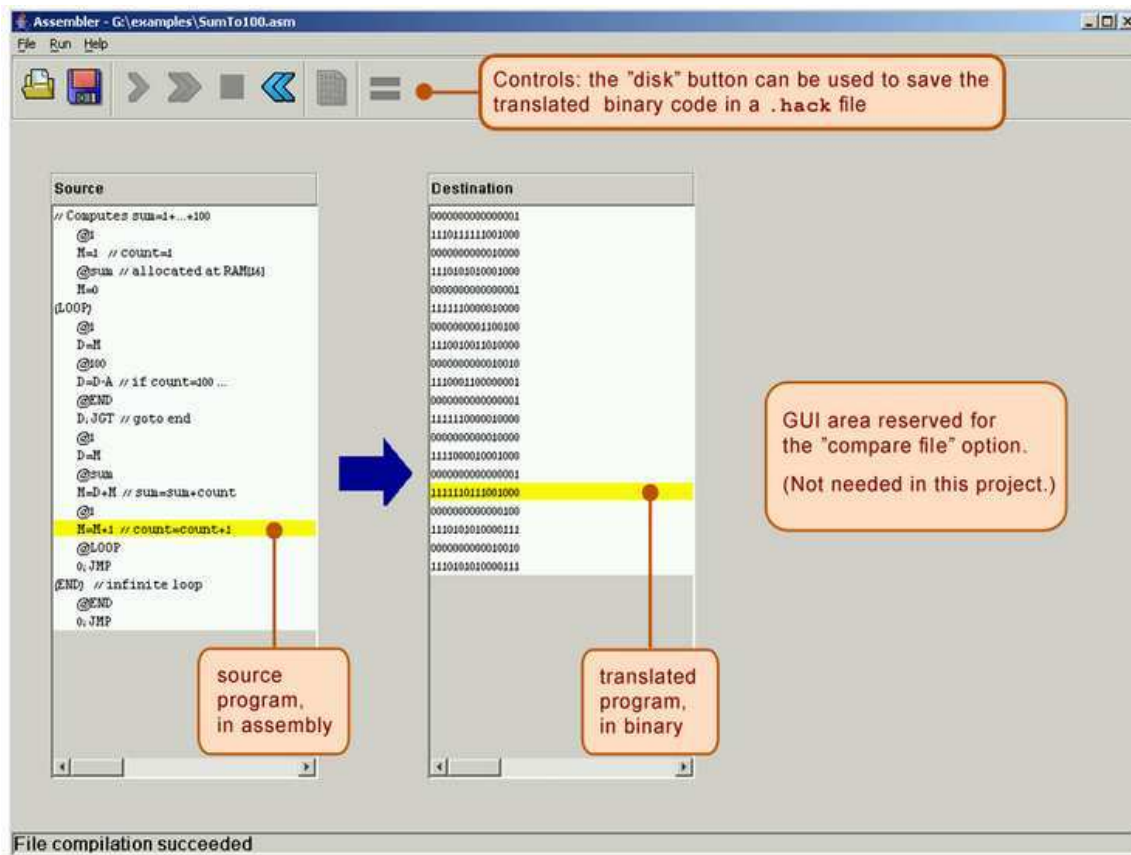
Assembler - G:\examples\SumTo100.asm

File Run Help

Controls: the "disk" button can be used to save the translated binary code in a .hack file

Source

// Computes sum=1+...+100
@i
M=1 // count=1
@sum // allocated at RAM[16]
M=0
(LOOP)
@i
D=M
@100
D=D-A // if count=100 ...
@END
D;JGT // goto end
@i
D=M
@sum
M=D+M // sum=sum+count
@i
M=M+1 // count=count+1
@LOOP
0;JMP
(END) // infinite loop
@END
0;JMP

source program, in assembly

Destination

0000000000000001
1110111111001000
0000000000010000
1110101010001000
0000000000000001
1111110000010000
0000000001100100
1110010011010000
0000000000010010
1110001100000001
0000000000000001
1111110000010000
0000000000010000
1111000010001000
0000000000000001
1111110111001000
0000000000000100
1110101010000111
0000000000010010
1110101010000111

translated program, in binary

GUI area reserved for the "compare file" option.

(Not needed in this project.)

File compilation succeeded